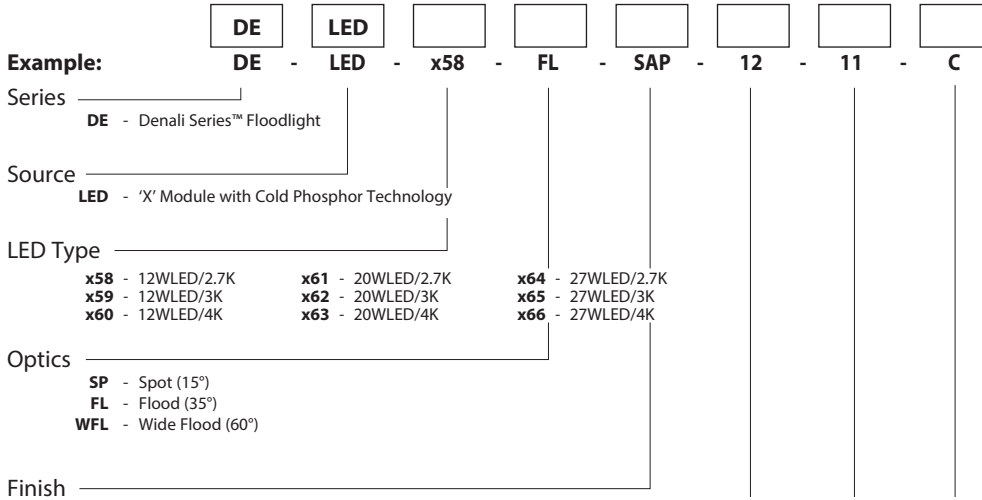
DE LED

Example: DE - LED - x58 - FL - SAP - 12 - 11 - C

Series
DE - Denali Series™ Floodlight

Source
LED - 'X' Module with Cold Phosphor Technology

LED Type
x58 - 12WLED/2.7K
x59 - 12WLED/3K
x60 - 12WLED/4K
x61 - 20WLED/2.7K
x62 - 20WLED/3K
x63 - 20WLED/4K
x64 - 27WLED/2.7K
x65 - 27WLED/3K
x66 - 27WLED/4K

Optics
SP - Spot (15°)
FL - Flood (35°)
WFL - Wide Flood (60°)

Finish